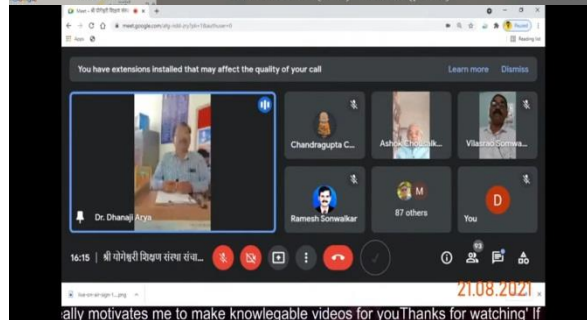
Meet - श्री योगेश्वरी शिक्षण संस्था

meet.google.com

Apps

Paused

Reading list

You have extensions installed that may affect the quality of your call

Learn more

Dismiss

Dr. Dhanaji Arya

Chandragupta C...

Ashok Choudalk...

Vilasrao Somwa...

Ramesh Sonwalkar

M

87 others

D

You

16:15 | श्री योगेश्वरी शिक्षण संस्था संचा...

93

21.08.2021

ally motivates me to make knowlegable videos for youThanks for watching' If